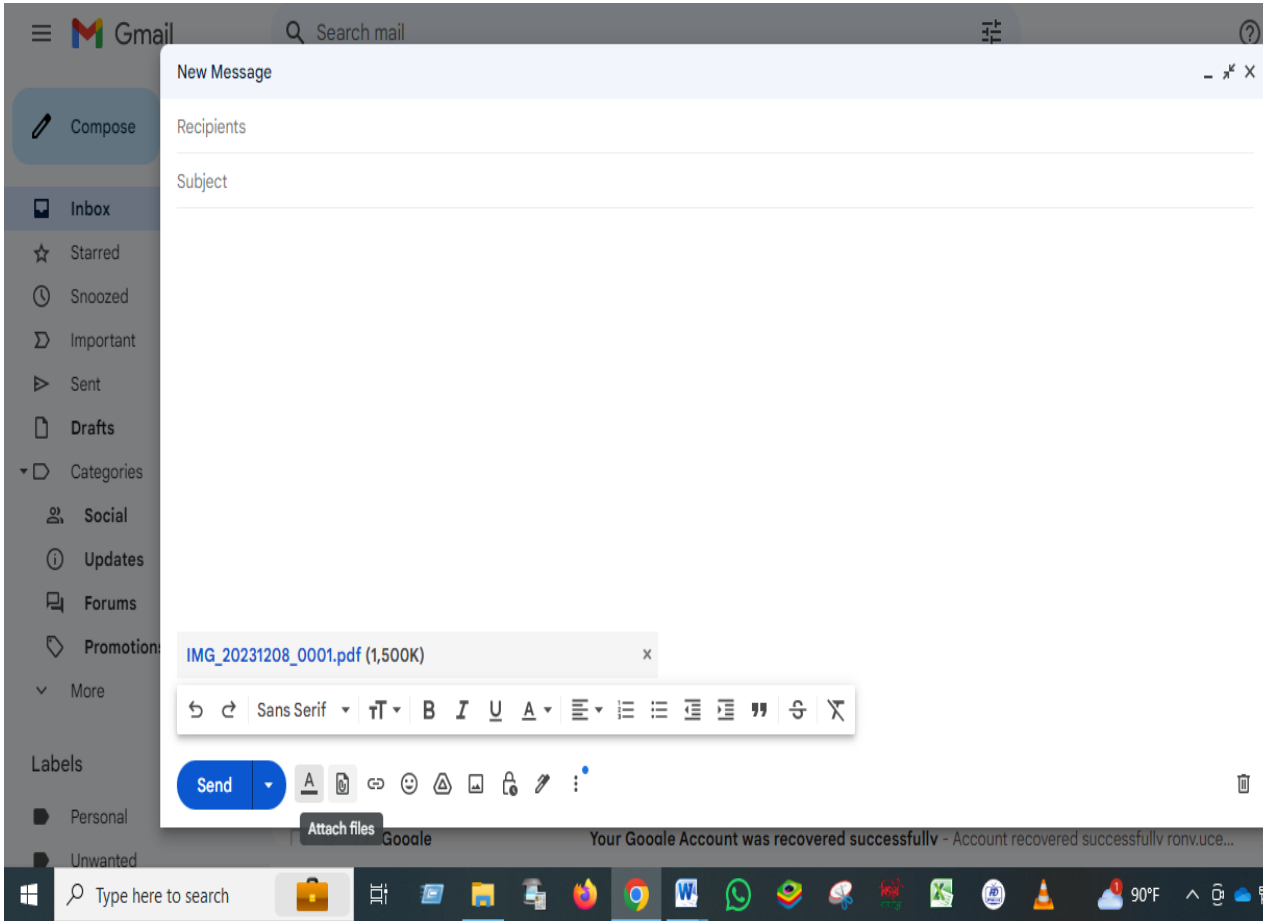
Gmail

Search mail

Compose

Inbox

Starred

Snoozed

Important

Sent

Drafts

Categories

Social

Updates

Forums

Promotions

More

Labels

Personal

Unwanted

New Message

Recipients

Subject

IMG_20231208_0001.pdf (1,500K)

Sans Serif

Send

Attach files

Google

Your Google Account was recovered successfully - Account recovered successfully ronv.uce...

Type here to search

90°F